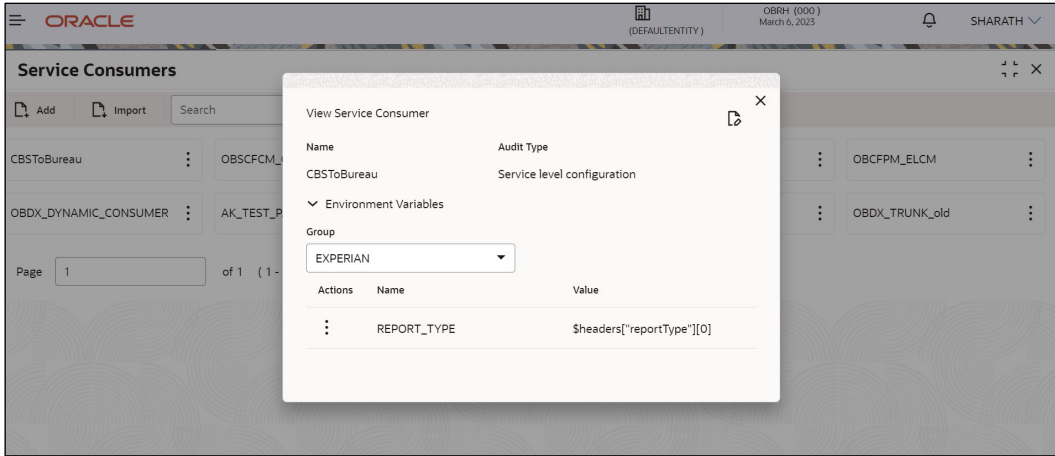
ORACLE

(DEFAULTENTITY)

OBRH (000)
March 6, 2023

SHARATH

Service Consumers

Add

Import

Search

CBSToBureau

OBSCFCM_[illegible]

OBCFPM_ELCM

OBDX_DYNAMIC_CONSUMER

AK_TEST_P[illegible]

OBDX_TRUNK_old

Page 1 of 1 (1-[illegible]

View Service Consumer

Name

CBSToBureau

Audit Type

Service level configuration

Environment Variables

Group

EXPERIAN

| Actions | Name | Value |
|---|---|---|
| ⋮ | REPORT_TYPE | $headers["reportType"][0] |